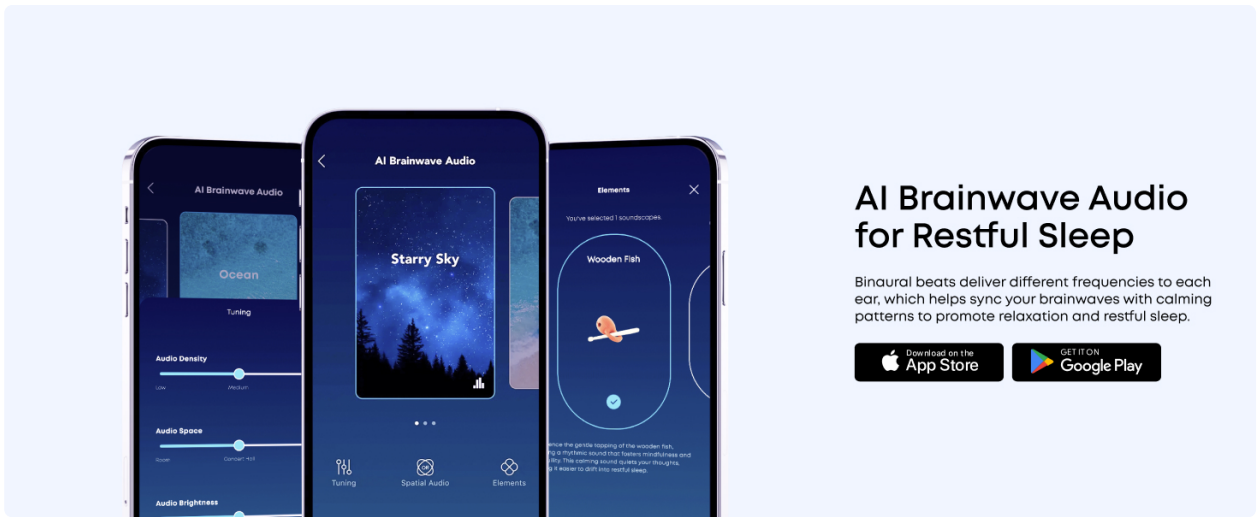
AI Brainwave Audio

Ocean

Tuning

Audio Density

Low Medium

Audio Space

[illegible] Concert Hall

Audio Brightness

AI Brainwave Audio

Starry Sky

Tuning Spatial Audio Elements

Elements

You've selected 1 soundscapes

Wooden Fish

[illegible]ence the gentle tapping of the wooden fish, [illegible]g a rhythmic sound that fosters mindfulness and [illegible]lity. This calming sound quiets your thoughts, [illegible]g it easier to drift into restful sleep.

AI Brainwave Audio for Restful Sleep

Binaural beats deliver different frequencies to each ear, which helps sync your brainwaves with calming patterns to promote relaxation and restful sleep.

Download on the App Store

GET IT ON Google Play